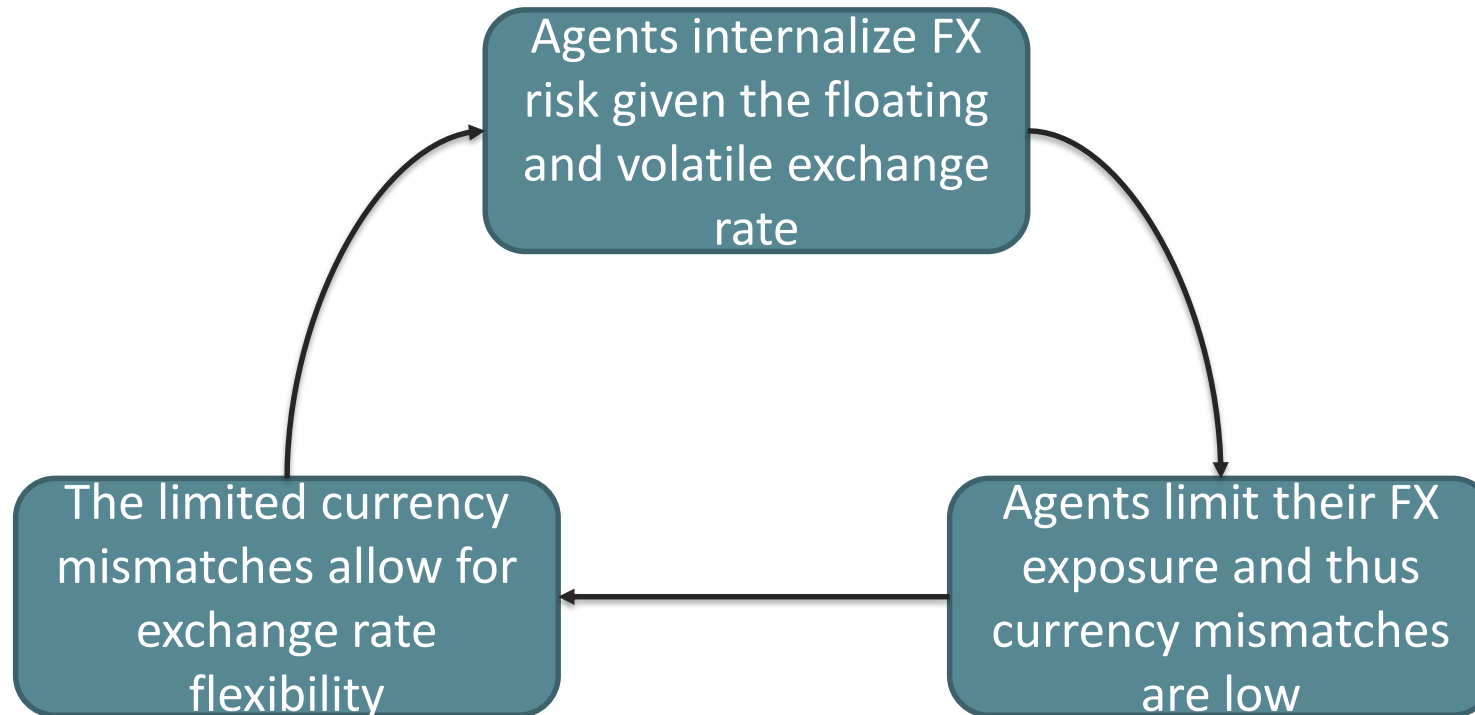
Agents internalize FX risk given the floating and volatile exchange rate

Agents limit their FX exposure and thus currency mismatches are low

The limited currency mismatches allow for exchange rate flexibility